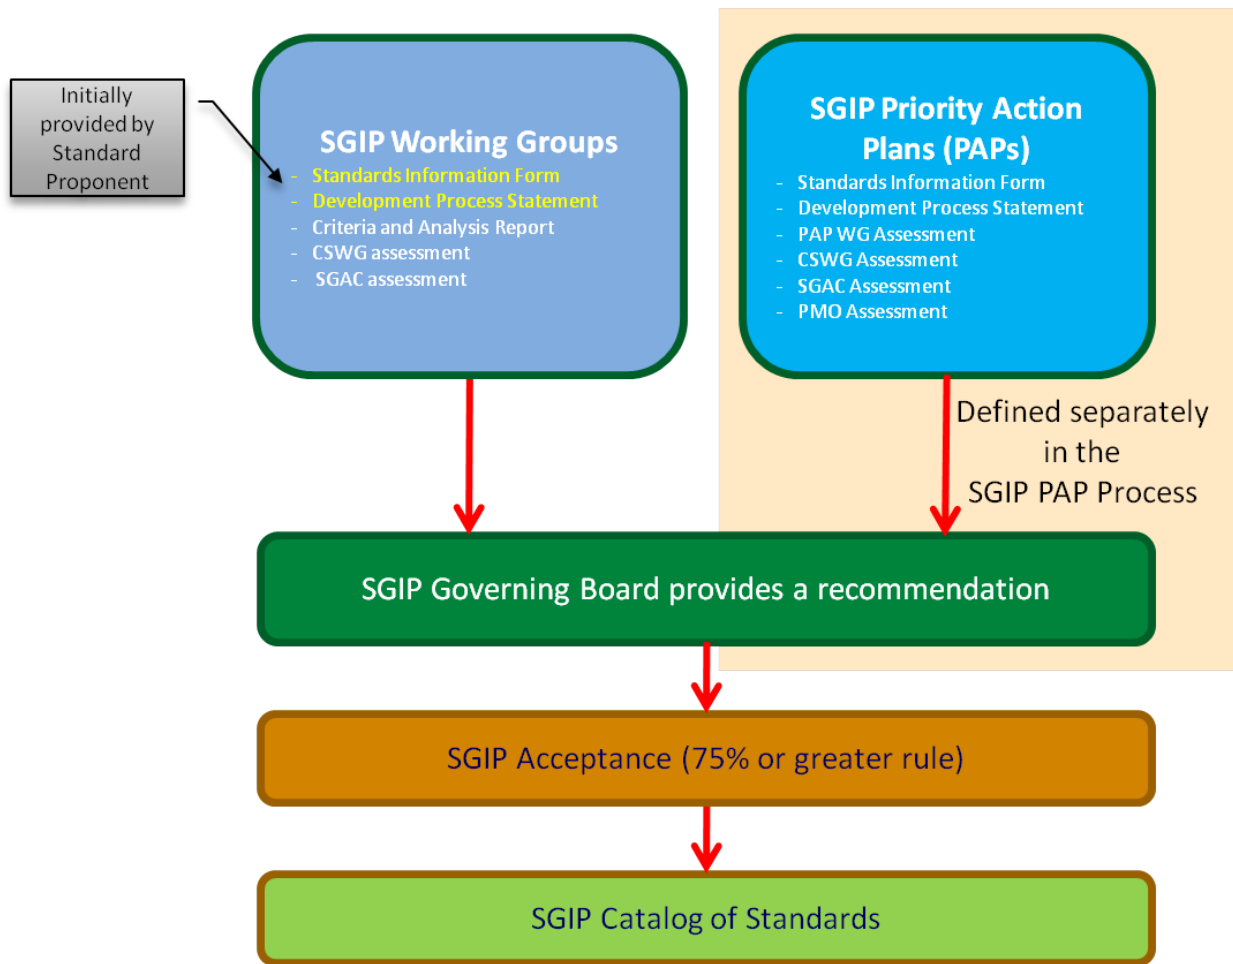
Initially provided by Standard Proponent

SGIP Working Groups
- Standards Information Form
- Development Process Statement
- Criteria and Analysis Report
- CSWG assessment
- SGAC assessment

SGIP Priority Action Plans (PAPs)
- Standards Information Form
- Development Process Statement
- PAP WG Assessment
- CSWG Assessment
- SGAC Assessment
- PMO Assessment

Defined separately in the SGIP PAP Process

SGIP Governing Board provides a recommendation

SGIP Acceptance (75% or greater rule)

SGIP Catalog of Standards